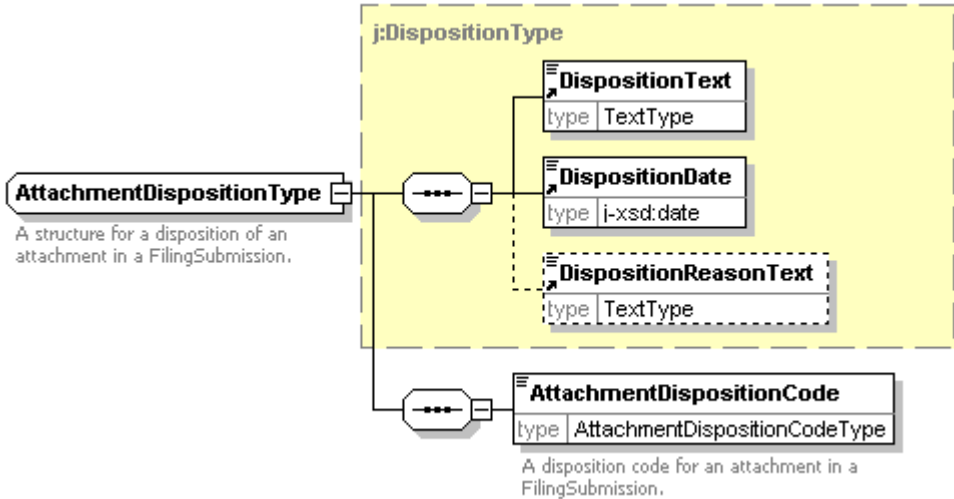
j:DispositionType

AttachmentDispositionType

A structure for a disposition of an attachment in a FilingSubmission.

DispositionText
type TextType

DispositionDate
type j-xsd:date

DispositionReasonText
type TextType

AttachmentDispositionCode
type AttachmentDispositionCodeType

A disposition code for an attachment in a FilingSubmission.